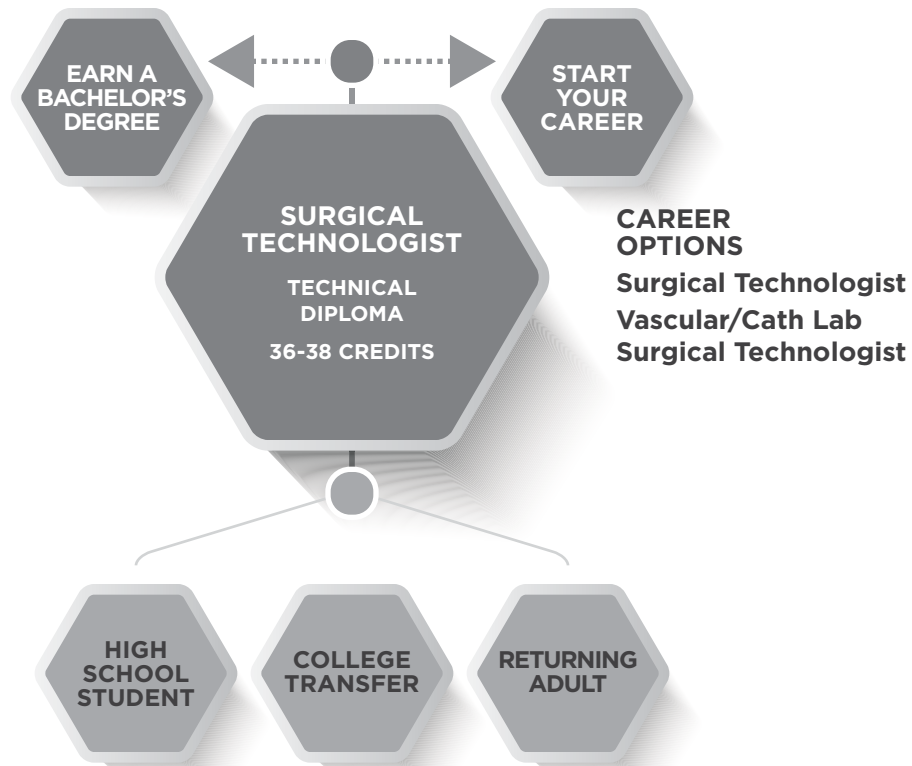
EARN A BACHELOR'S DEGREE

START YOUR CAREER

SURGICAL TECHNOLOGIST

TECHNICAL DIPLOMA

36-38 CREDITS

CAREER OPTIONS

Surgical Technologist

Vascular/Cath Lab Surgical Technologist

HIGH SCHOOL STUDENT

COLLEGE TRANSFER

RETURNING ADULT